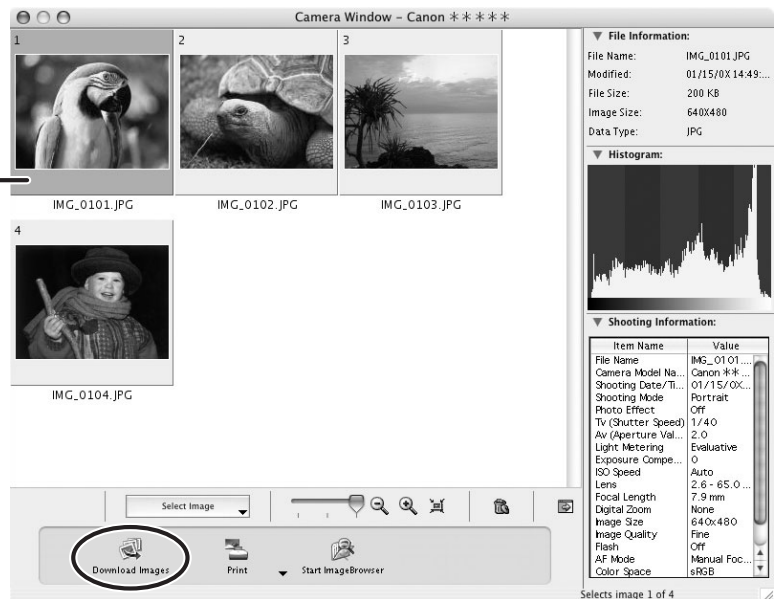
Camera Window - Canon \*\*\*\*\*

1 2 3

IMG_0101.JPG IMG_0102.JPG IMG_0103.JPG

4

IMG_0104.JPG

Select Image

Download Images Print Start ImageBrowser

▼ File Information:

| | |
|---|---|
| File Name: | IMG_0101.JPG |
| Modified: | 01/15/0X 14:49:... |
| File Size: | 200 KB |
| Image Size: | 640X480 |
| Data Type: | JPG |

▼ Histogram:

▼ Shooting Information:

| Item Name | Value |
|---|---|
| File Name | IMG_0101... |
| Camera Model Na... | Canon \*\*... |
| Shooting Date/Ti... | 01/15/0X... |
| Shooting Mode | Portrait |
| Photo Effect | Off |
| Tv (Shutter Speed) | 1/40 |
| Av (Aperture Val... | 2.0 |
| Light Metering | Evaluative |
| Exposure Compe... | 0 |
| ISO Speed | Auto |
| Lens | 2.6 - 65.0... |
| Focal Length | 7.9 mm |
| Digital Zoom | None |
| Image Size | 640x480 |
| Image Quality | Fine |
| Flash | Off |
| AF Mode | Manual Foc... |
| Color Space | sRGB |

Selects image 1 of 4